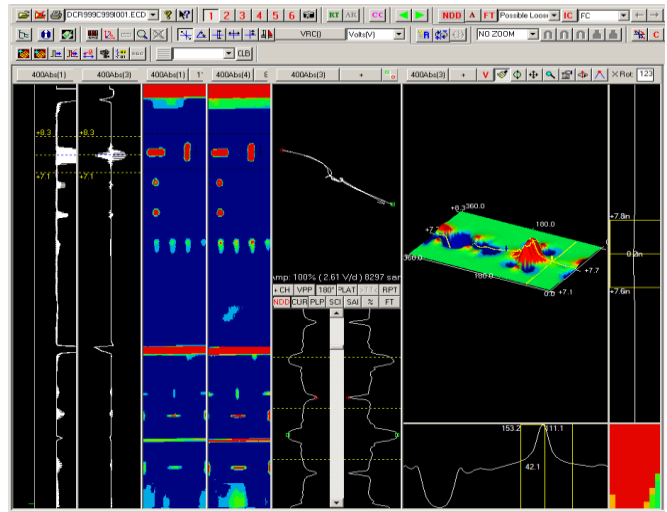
DCR999C999I001.ECD
1 2 3 4 5 6
RT AR CC NDD A FT Possible Loose IC FC
VRC(I) Volts(V) NO ZOOM C
CLB
400Abs(1) 400Abs(3) 400Abs(1) 400Abs(4) 400Abs(3) + 400Abs(3) + V Rot 123
+8.3 +8.3
+7.1 +7.1
Amp: 100% ( 2.61 V/d ) 8297 sam
CH VPP 180° FLAT RPT
NDD CUR PLP SCI SAI % FT
+8.3 360.0
+7.4
360.0
100.0
180.0
0.0
+7.7
0.0 +7.1
+7.8in
0.2in
+7.6in
153.2 111.1
42.1